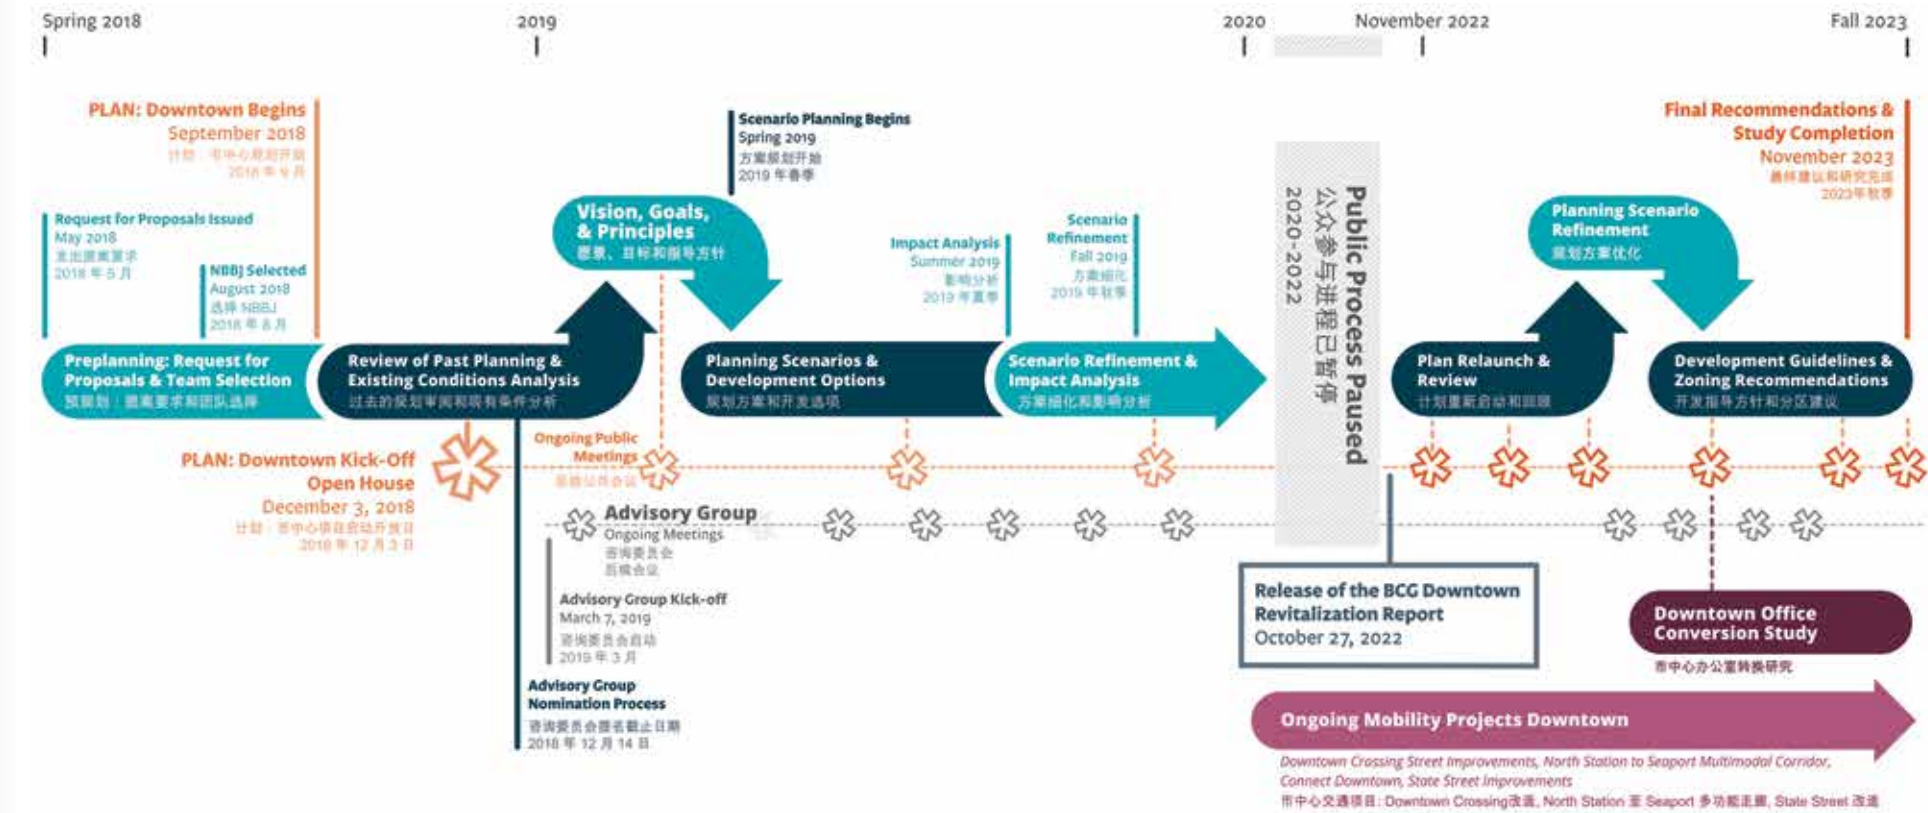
Spring 2018

2019

2020

November 2022

Fall 2023

PLAN: Downtown Begins
September 2018
计划：市中心规划开始
2018 年 9 月

Request for Proposals Issued
May 2018
发出提案要求
2018 年 5 月

NBBJ Selected
August 2018
选择 NBBJ
2018 年 8 月

Scenario Planning Begins
Spring 2019
方案规划开始
2019 年春季

Vision, Goals, & Principles
愿景、目标和指导方针

Impact Analysis
Summer 2019
影响分析
2019 年夏季

Scenario Refinement
Fall 2019
方案细化
2019 年秋季

Public Process Paused
2020-2022
公众参与进程已暂停

Planning Scenario Refinement
规划方案优化

Final Recommendations & Study Completion
November 2023
最终建议和研究完成
2023年秋季

Preplanning: Request for Proposals & Team Selection
预规划：提案要求和团队选择

Review of Past Planning & Existing Conditions Analysis
过去的规划审阅和现有条件分析

Planning Scenarios & Development Options
规划方案和开发选项

Scenario Refinement & Impact Analysis
方案细化和影响分析

Plan Relaunch & Review
计划重新启动和回顾

Development Guidelines & Zoning Recommendations
开发指导方针和分区建议

PLAN: Downtown Kick-Off Open House
December 3, 2018
计划：市中心项目启动开放日
2018 年 12 月 3 日

Ongoing Public Meetings
持续公开会议

Advisory Group
Ongoing Meetings
咨询委员会
后续会议

Advisory Group Kick-off
March 7, 2019
咨询委员会启动
2019 年 3 月

Advisory Group Nomination Process
咨询委员会提名截止日期
2018 年 12 月 14 日

Release of the BCG Downtown Revitalization Report
October 27, 2022

Downtown Office Conversion Study
市中心办公室转换研究

Ongoing Mobility Projects Downtown

Downtown Crossing Street Improvements, North Station to Seaport Multimodal Corridor, Connect Downtown, State Street Improvements
市中心交通项目：Downtown Crossing改善, North Station 至 Seaport 多功能走廊, State Street 改善